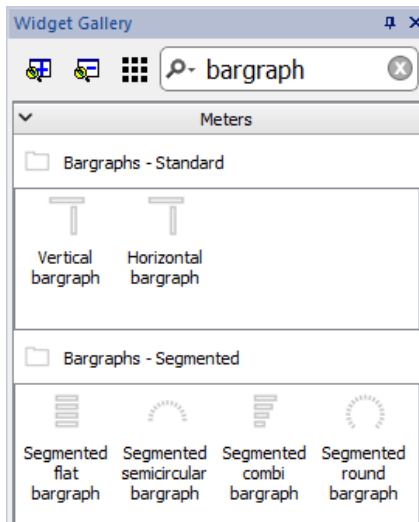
Widget Gallery

bargraph

Meters

Bargraphs - Standard

Vertical bargraph

Horizontal bargraph

Bargraphs - Segmented

Segmented flat bargraph

Segmented semicircular bargraph

Segmented combi bargraph

Segmented round bargraph